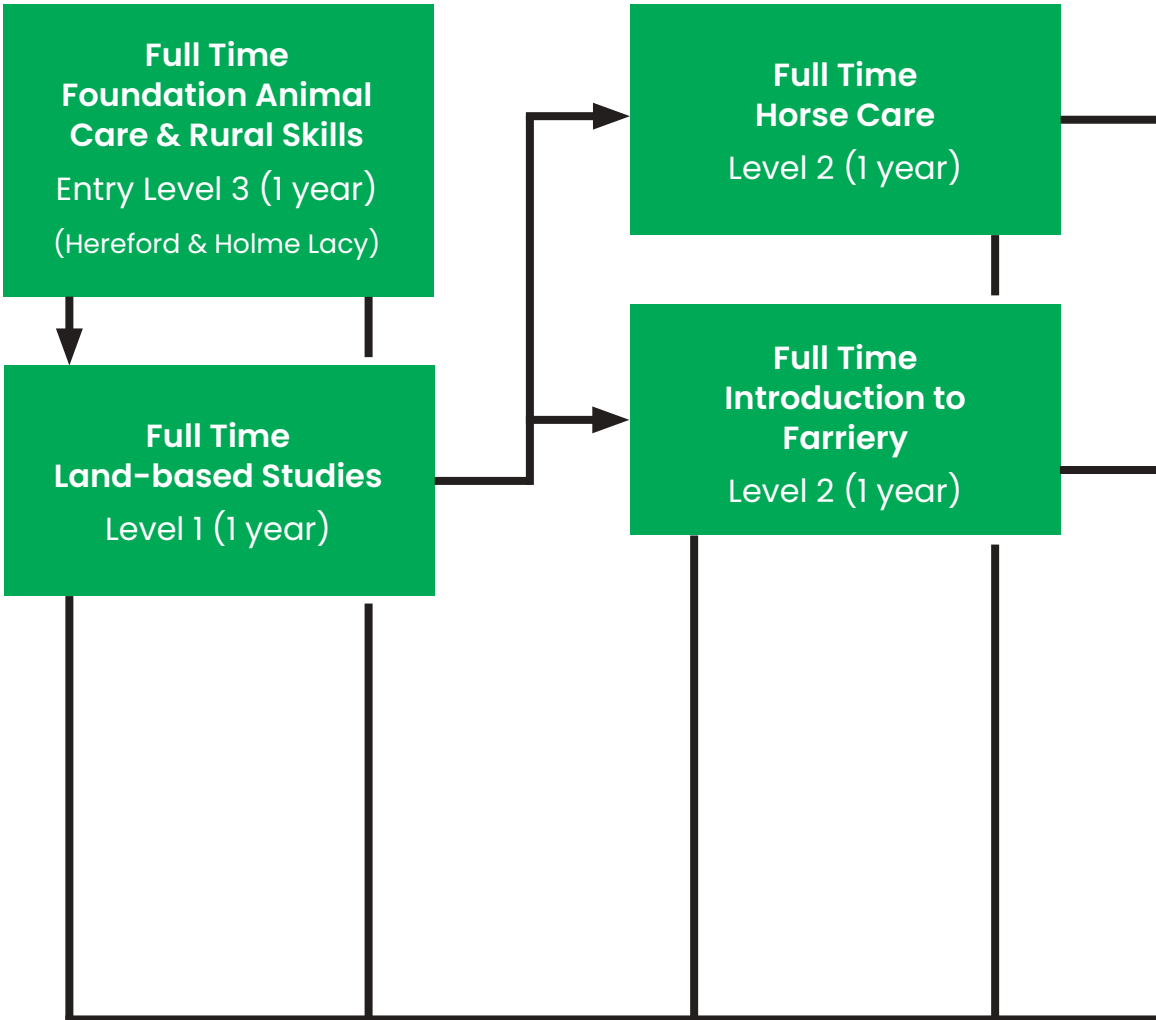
Full Time
Foundation Animal Care & Rural Skills
Entry Level 3 (1 year)
(Hereford & Holme Lacy)

Full Time
Land-based Studies
Level 1 (1 year)

Full Time
Horse Care
Level 2 (1 year)

Full Time
Introduction to Farriery
Level 2 (1 year)